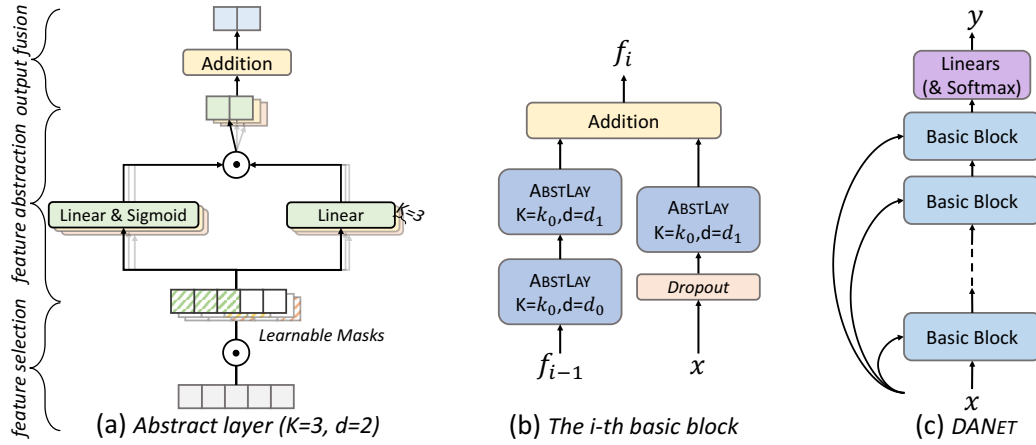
output fusion

feature abstraction

feature selection

Addition

Linear & Sigmoid

Linear

K=3

Learnable Masks

(a) *Abstract layer (K=3, d=2)*

$f_i$

Addition

AbstLay
K=$k_0$,d=$d_1$

AbstLay
K=$k_0$,d=$d_0$

AbstLay
K=$k_0$,d=$d_1$

*Dropout*

$f_{i-1}$

$x$

(b) *The i-th basic block*

$y$

Linears
(& Softmax)

Basic Block

Basic Block

Basic Block

$x$

(c) *DANet*